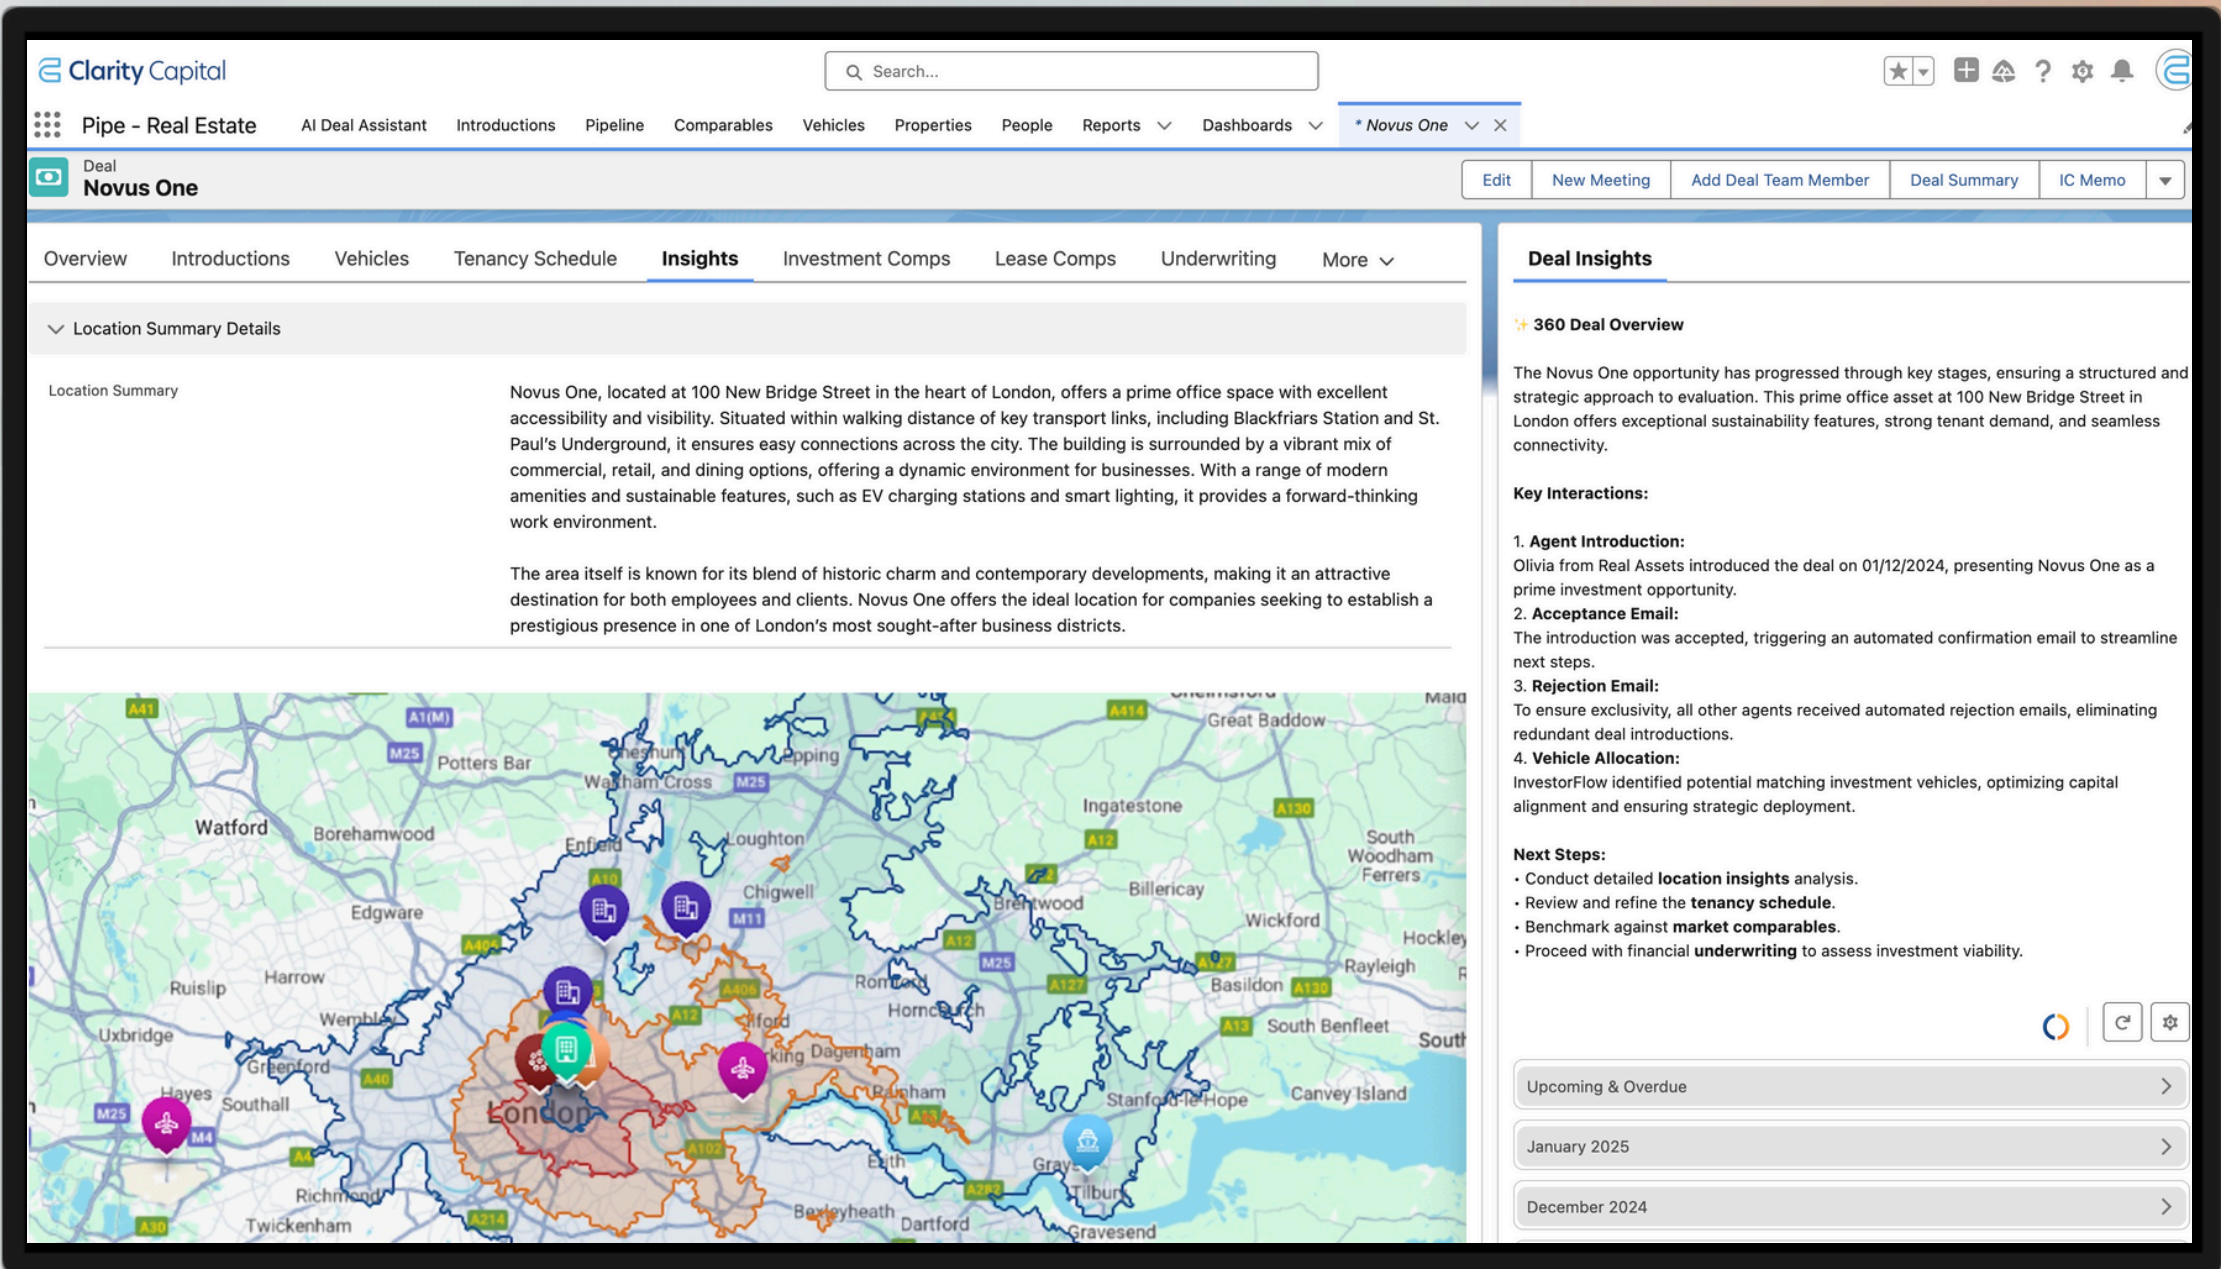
Clarity Capital

Search...

Pipe - Real Estate

AI Deal Assistant Introductions Pipeline Comparables Vehicles Properties People Reports Dashboards * Novus One

Deal
Novus One

Edit New Meeting Add Deal Team Member Deal Summary IC Memo

Overview Introductions Vehicles Tenancy Schedule Insights Investment Comps Lease Comps Underwriting More

Location Summary Details

Location Summary

Novus One, located at 100 New Bridge Street in the heart of London, offers a prime office space with excellent accessibility and visibility. Situated within walking distance of key transport links, including Blackfriars Station and St. Paul's Underground, it ensures easy connections across the city. The building is surrounded by a vibrant mix of commercial, retail, and dining options, offering a dynamic environment for businesses. With a range of modern amenities and sustainable features, such as EV charging stations and smart lighting, it provides a forward-thinking work environment.

The area itself is known for its blend of historic charm and contemporary developments, making it an attractive destination for both employees and clients. Novus One offers the ideal location for companies seeking to establish a prestigious presence in one of London's most sought-after business districts.

A41 A1(M) M25 Potters Bar Cheshunt Waltham Cross M25 Epping A414 Great Baddow Watford Borehamwood Enfield Loughton Ingatestone A130 A12 South Woodham Ferrers A10 Chigwell Edgware M11 Brentwood Billericay Wickford A406 A12 Hockley Ruislip Harrow M25 Romford A127 Rayleigh Basildon A130 Uxbridge Wembley A12 Ilford Hornchurch A13 South Benfleet Greenford A40 Barking Dagenham Hayes Southall London Rainham Stanford-le-Hope Canvey Island M25 M4 A13 A4 A102 Erith Grays Richmond A2 Tilbury A30 Twickenham A214 Bexleyheath Dartford Gravesend

Deal Insights

360 Deal Overview

The Novus One opportunity has progressed through key stages, ensuring a structured and strategic approach to evaluation. This prime office asset at 100 New Bridge Street in London offers exceptional sustainability features, strong tenant demand, and seamless connectivity.

Key Interactions:

1. Agent Introduction:
Olivia from Real Assets introduced the deal on 01/12/2024, presenting Novus One as a prime investment opportunity.
2. Acceptance Email:
The introduction was accepted, triggering an automated confirmation email to streamline next steps.
3. Rejection Email:
To ensure exclusivity, all other agents received automated rejection emails, eliminating redundant deal introductions.
4. Vehicle Allocation:
InvestorFlow identified potential matching investment vehicles, optimizing capital alignment and ensuring strategic deployment.

Next Steps:
• Conduct detailed location insights analysis.
• Review and refine the tenancy schedule.
• Benchmark against market comparables.
• Proceed with financial underwriting to assess investment viability.

Upcoming & Overdue

January 2025

December 2024